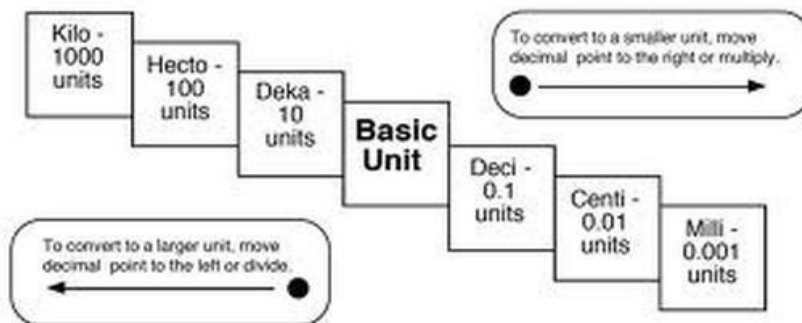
Kilo - 1000 units

Hecto - 100 units

Deka - 10 units

Basic Unit

Deci - 0.1 units

Centi - 0.01 units

Milli - 0.001 units

To convert to a smaller unit, move decimal point to the right or multiply.

To convert to a larger unit, move decimal point to the left or divide.